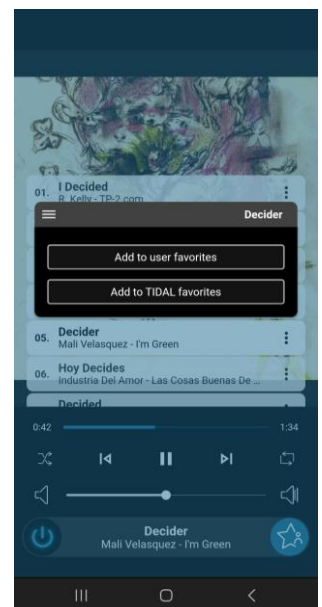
01. I Decided
R. Kelly - TP-2.com

Decider

Add to user favorites

Add to TIDAL favorites

05. Decider
Mali Velasquez - I'm Green

06. Hoy Decides
Industria Del Amor - Las Cosas Buenas De ...

Decided

0:42

1:34

Decider
Mali Velasquez - I'm Green